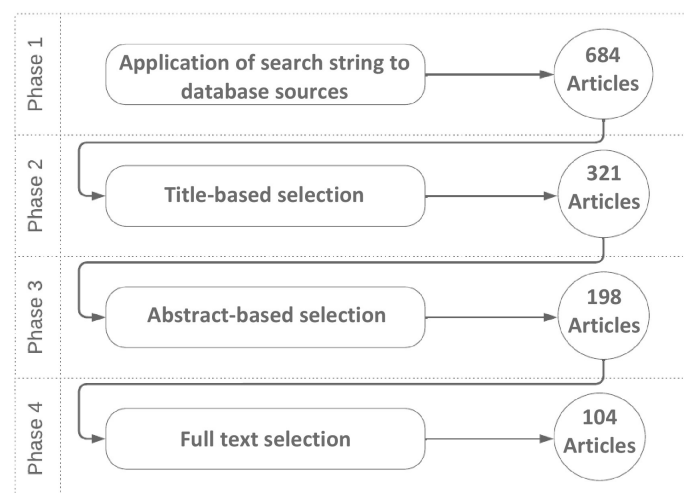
Phase 1

Application of search string to database sources

684 Articles

Phase 2

Title-based selection

321 Articles

Phase 3

Abstract-based selection

198 Articles

Phase 4

Full text selection

104 Articles